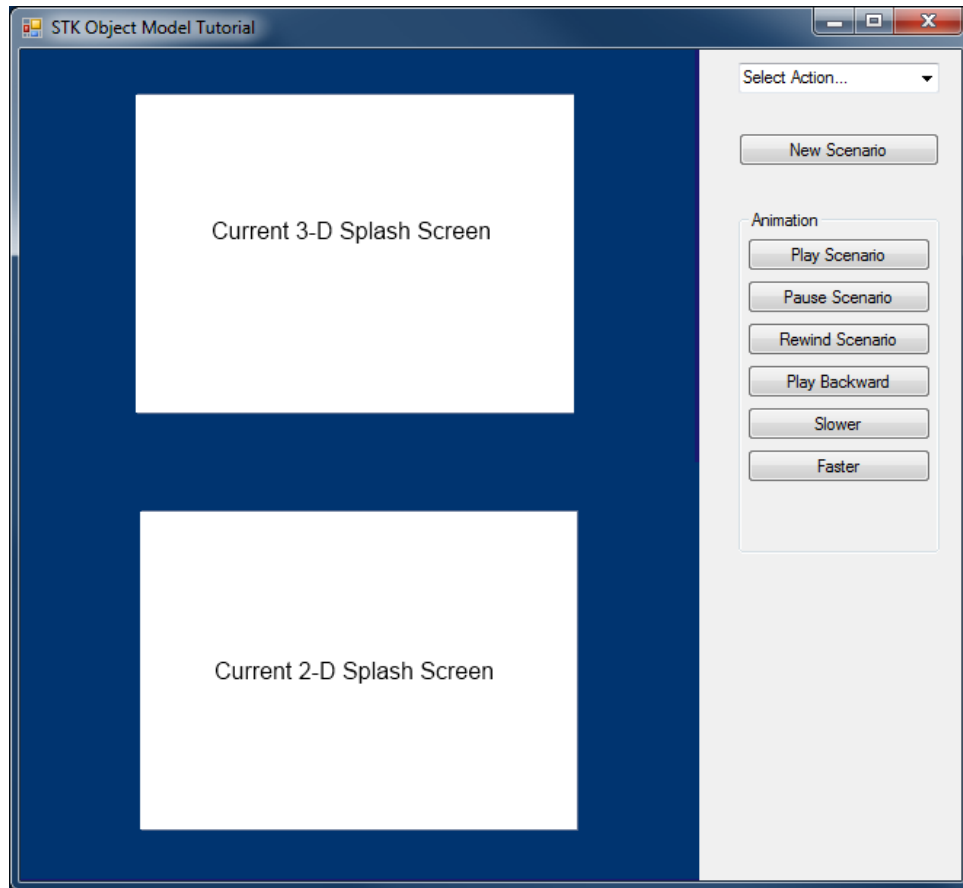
STK Object Model Tutorial

Current 3-D Splash Screen

Current 2-D Splash Screen

Select Action...

New Scenario

Animation

Play Scenario

Pause Scenario

Rewind Scenario

Play Backward

Slower

Faster